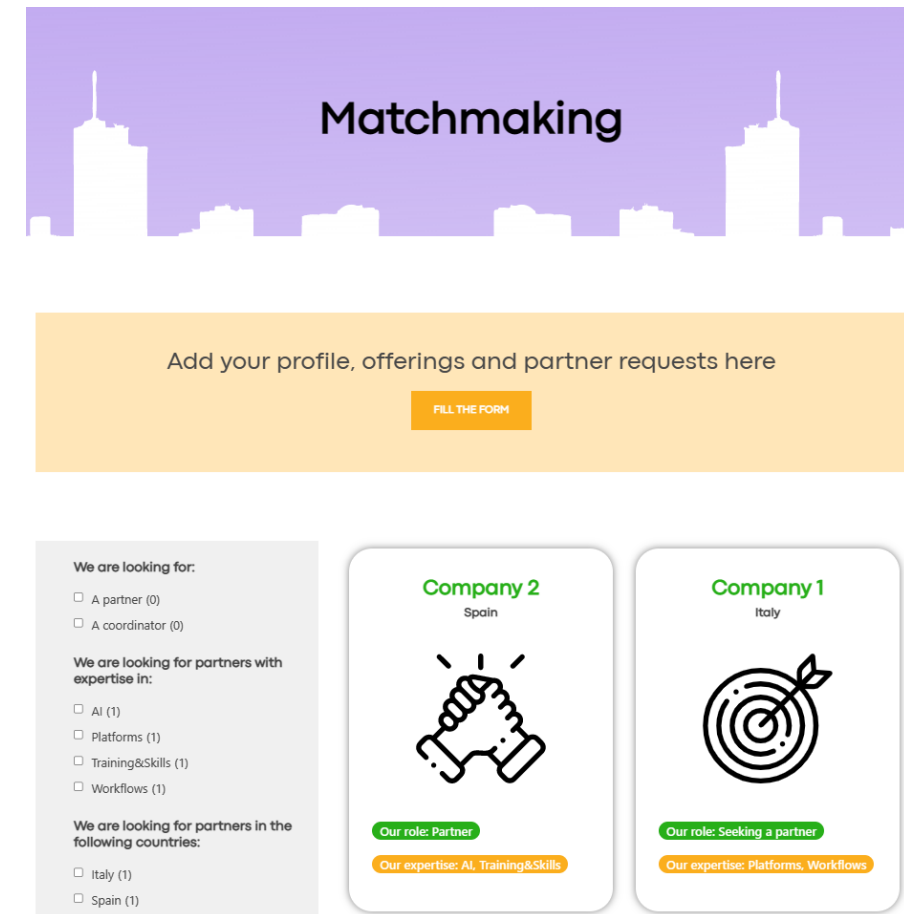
Matchmaking

Add your profile, offerings and partner requests here

FILL THE FORM

We are looking for:

A partner (0)

A coordinator (0)

We are looking for partners with expertise in:

AI (1)

Platforms (1)

Training&Skills (1)

Workflows (1)

We are looking for partners in the following countries:

Italy (1)

Spain (1)

Company 2

Spain

Our role: Partner

Our expertise: AI, Training&Skills

Company 1

Italy

Our role: Seeking a partner

Our expertise: Platforms, Workflows